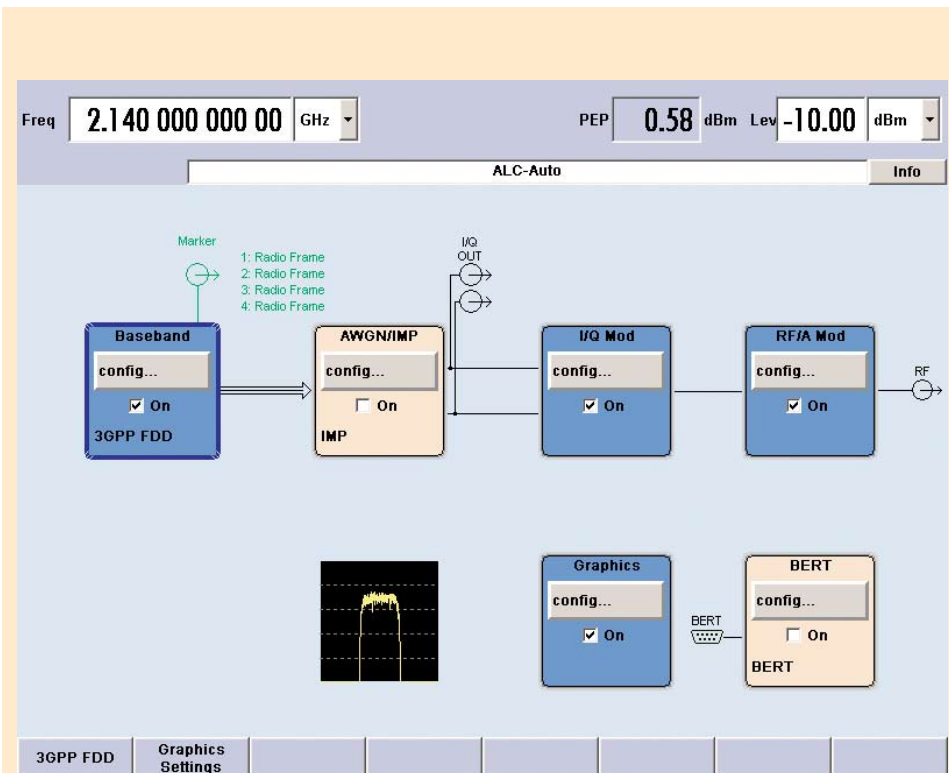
Freq 2.140 000 000 00 GHz

PEP 0.58 dBm Lev -10.00 dBm

ALC-Auto

Info

Marker

1: Radio Frame
2: Radio Frame
3: Radio Frame
4: Radio Frame

I/Q OUT

Baseband
config...
On
3GPP FDD

AWGN/IMP
config...
On
IMP

I/Q Mod
config...
On

RF/A Mod
config...
On

RF

Graphics
config...
On

BERT

BERT
config...
On
BERT

3GPP FDD

Graphics Settings